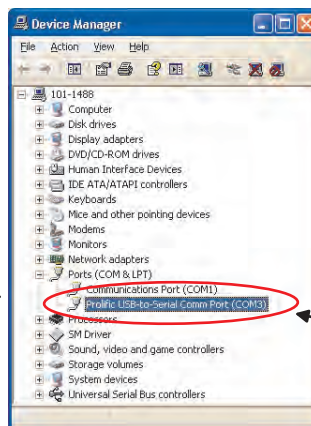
Device Manager
File Action View Help
101-1488
Computer
Disk drives
Display adapters
DVD/CD-ROM drives
Human Interface Devices
IDE ATA/ATAPI controllers
Keyboards
Mice and other pointing devices
Modems
Monitors
Network adapters
Ports (COM & LPT)
Communications Port (COM1)
Prolific USB-to-Serial Comm Port (COM3)
Processors
SM Driver
Sound, video and game controllers
Storage volumes
System devices
Universal Serial Bus controllers